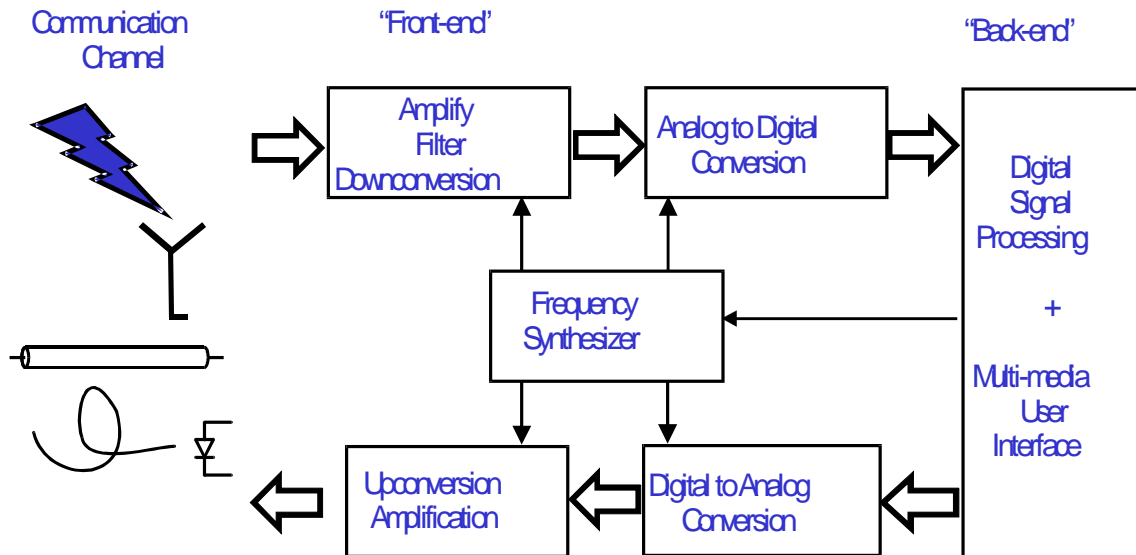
Communication Channel

"Front-end"

"Back-end"

Amplify
Filter
Downconversion

Analog to Digital Conversion

Digital Signal Processing

+

Multi-media User Interface

Frequency Synthesizer

Upconversion Amplification

Digital to Analog Conversion